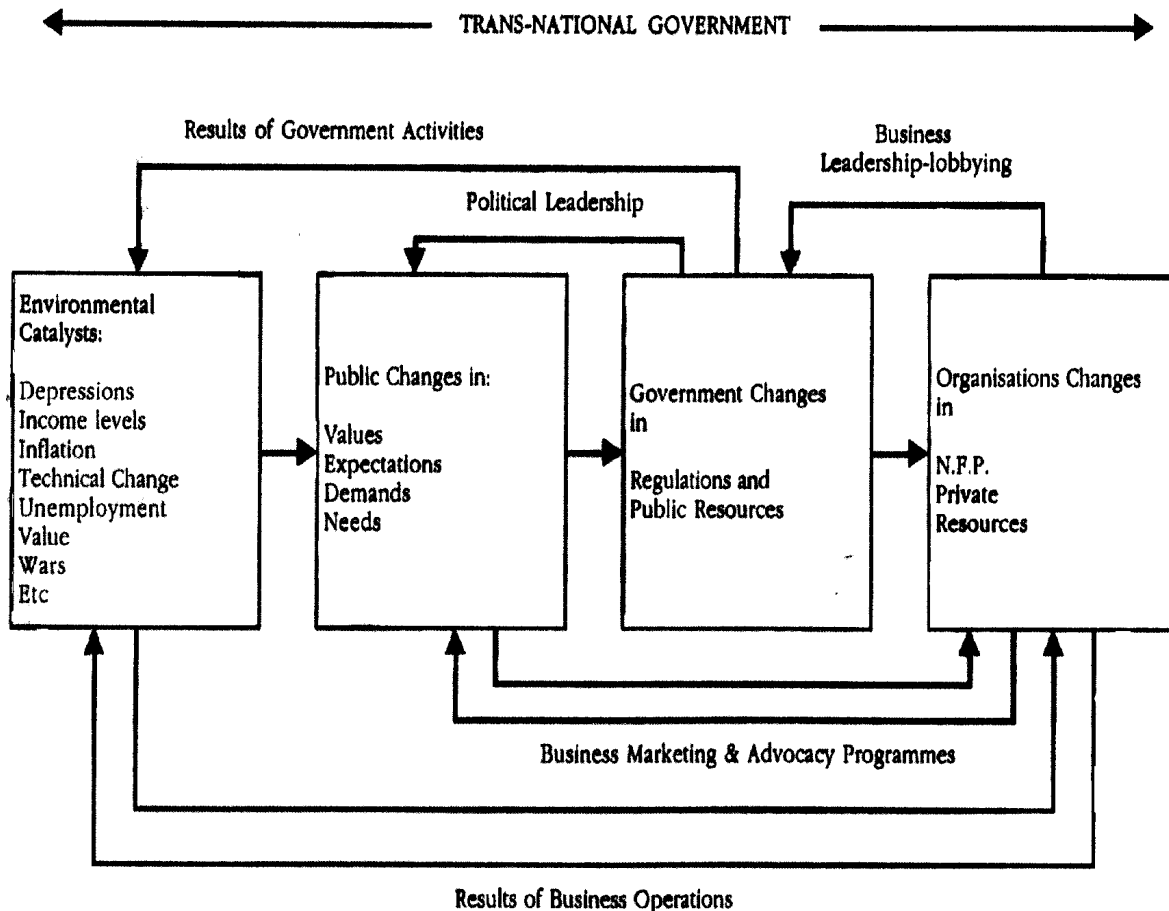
TRANS-NATIONAL GOVERNMENT

Results of Government Activities

Business Leadership-lobbying

Political Leadership

Environmental Catalysts:

Depressions
Income levels
Inflation
Technical Change
Unemployment
Value
Wars
Etc

Public Changes in:

Values
Expectations
Demands
Needs

Government Changes in

Regulations and Public Resources

Organisations Changes in

N.F.P.
Private
Resources

Business Marketing & Advocacy Programmes

Results of Business Operations